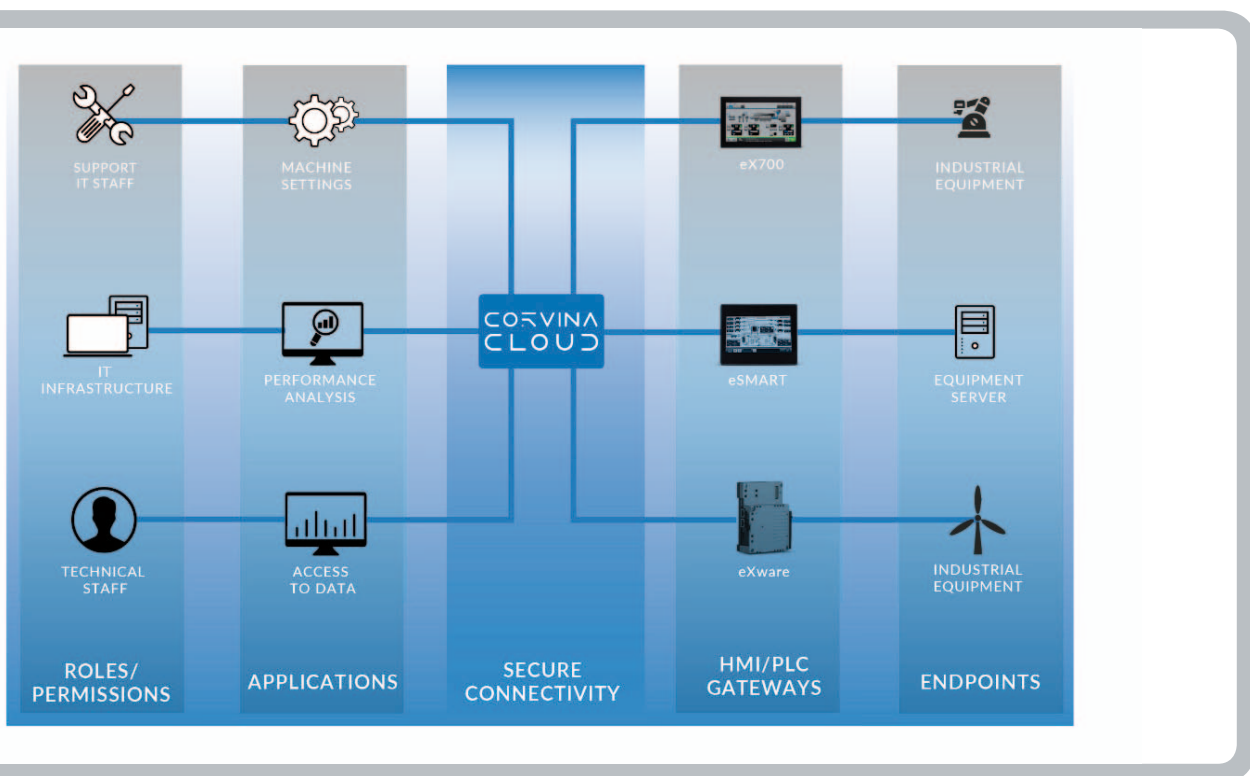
SUPPORT IT STAFF

MACHINE SETTINGS

eX700

INDUSTRIAL EQUIPMENT

IT INFRASTRUCTURE

PERFORMANCE ANALYSIS

CORVINA CLOUD

eSMART

EQUIPMENT SERVER

TECHNICAL STAFF

ACCESS TO DATA

eXware

INDUSTRIAL EQUIPMENT

ROLES/ PERMISSIONS

APPLICATIONS

SECURE CONNECTIVITY

HMI/PLC GATEWAYS

ENDPOINTS